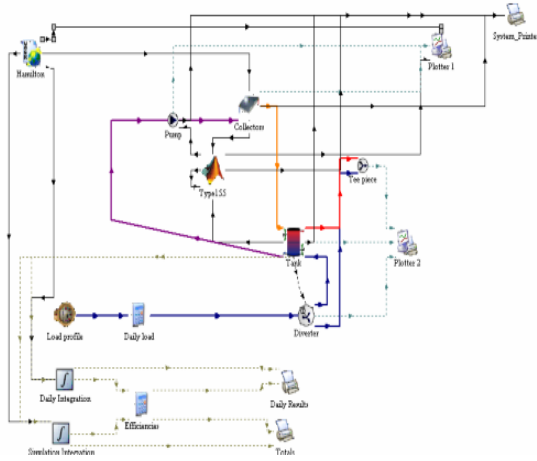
Hamilton

System_Printe

Plotter 1

Pump

Collector

Type155

Tee piece

Tank

Plotter 2

Load profile

Daily load

Diverter

Daily Integration

Efficiencies

Daily Results

Simulation Integration

Totals